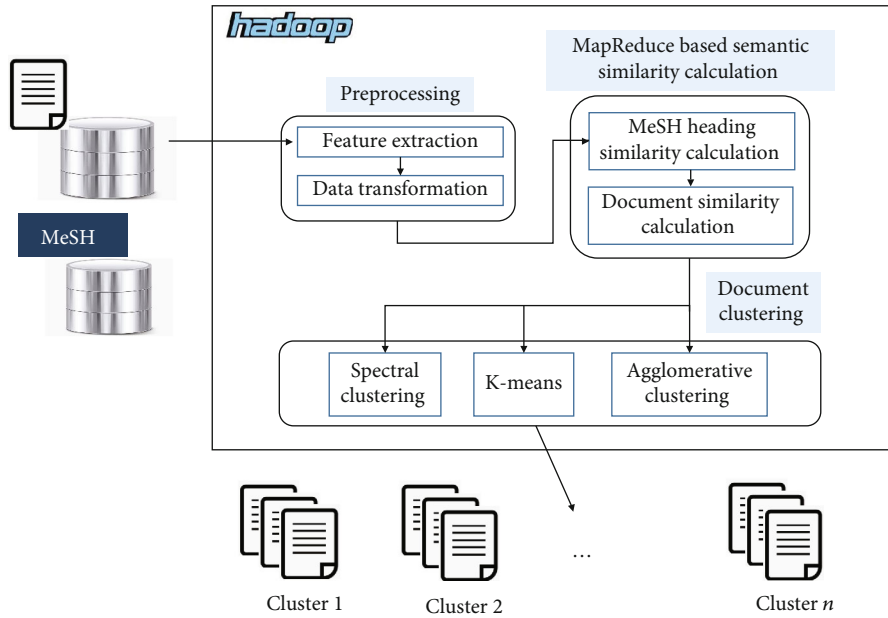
hadoop

MapReduce based semantic similarity calculation

Preprocessing

Feature extraction

Data transformation

MeSH heading similarity calculation

Document similarity calculation

MeSH

Document clustering

Spectral clustering

K-means

Agglomerative clustering

...

Cluster 1

Cluster 2

Cluster $n$